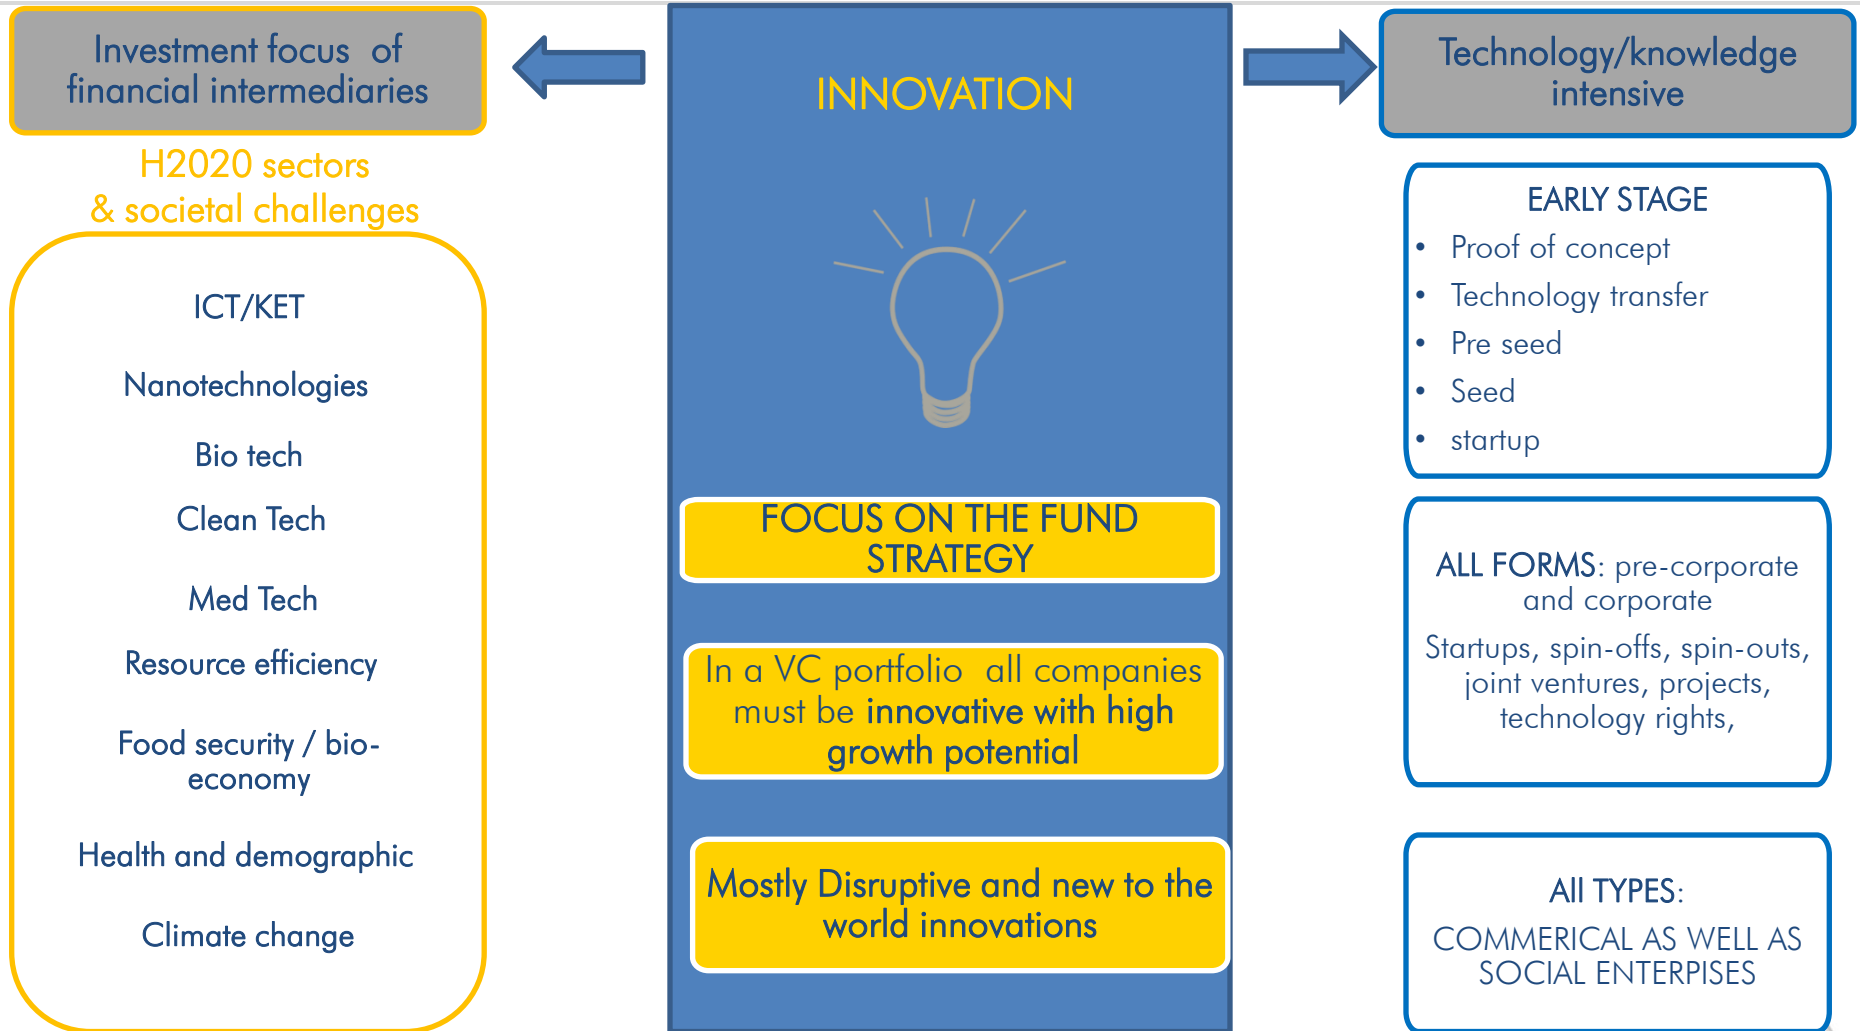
Investment focus of financial intermediaries

H2020 sectors & societal challenges

ICT/KET

Nanotechnologies

Bio tech

Clean Tech

Med Tech

Resource efficiency

Food security / bio-economy

Health and demographic

Climate change

INNOVATION

FOCUS ON THE FUND STRATEGY

In a VC portfolio all companies must be innovative with high growth potential

Mostly Disruptive and new to the world innovations

Technology/knowledge intensive

EARLY STAGE
• Proof of concept
• Technology transfer
• Pre seed
• Seed
• startup

ALL FORMS: pre-corporate and corporate

Startups, spin-offs, spin-outs, joint ventures, projects, technology rights,

ALL TYPES:

COMMERICAL AS WELL AS SOCIAL ENTERPISES